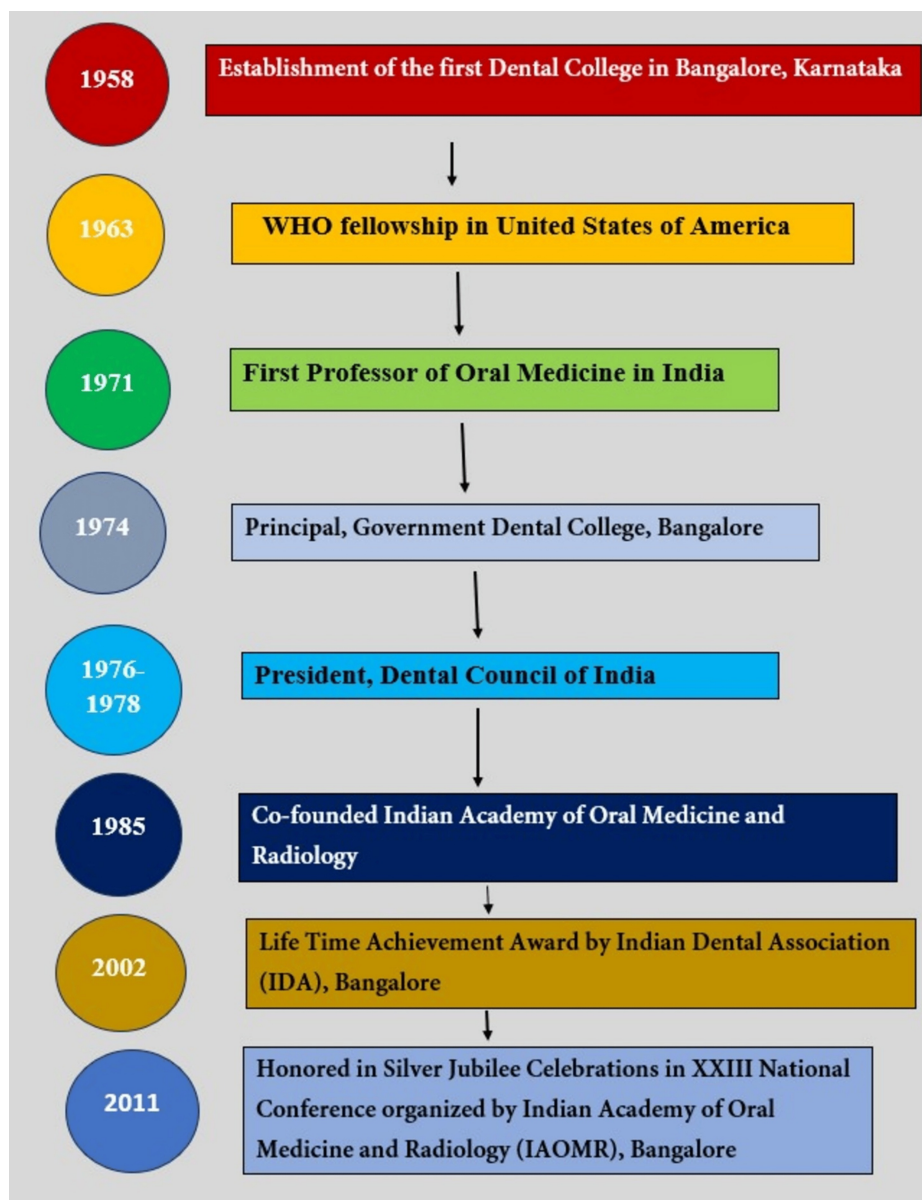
1958

Establishment of the first Dental College in Bangalore, Karnataka

1963

WHO fellowship in United States of America

1971

First Professor of Oral Medicine in India

1974

Principal, Government Dental College, Bangalore

1976-1978

President, Dental Council of India

1985

Co-founded Indian Academy of Oral Medicine and Radiology

2002

Life Time Achievement Award by Indian Dental Association (IDA), Bangalore

2011

Honored in Silver Jubilee Celebrations in XXIII National Conference organized by Indian Academy of Oral Medicine and Radiology (IAOMR), Bangalore